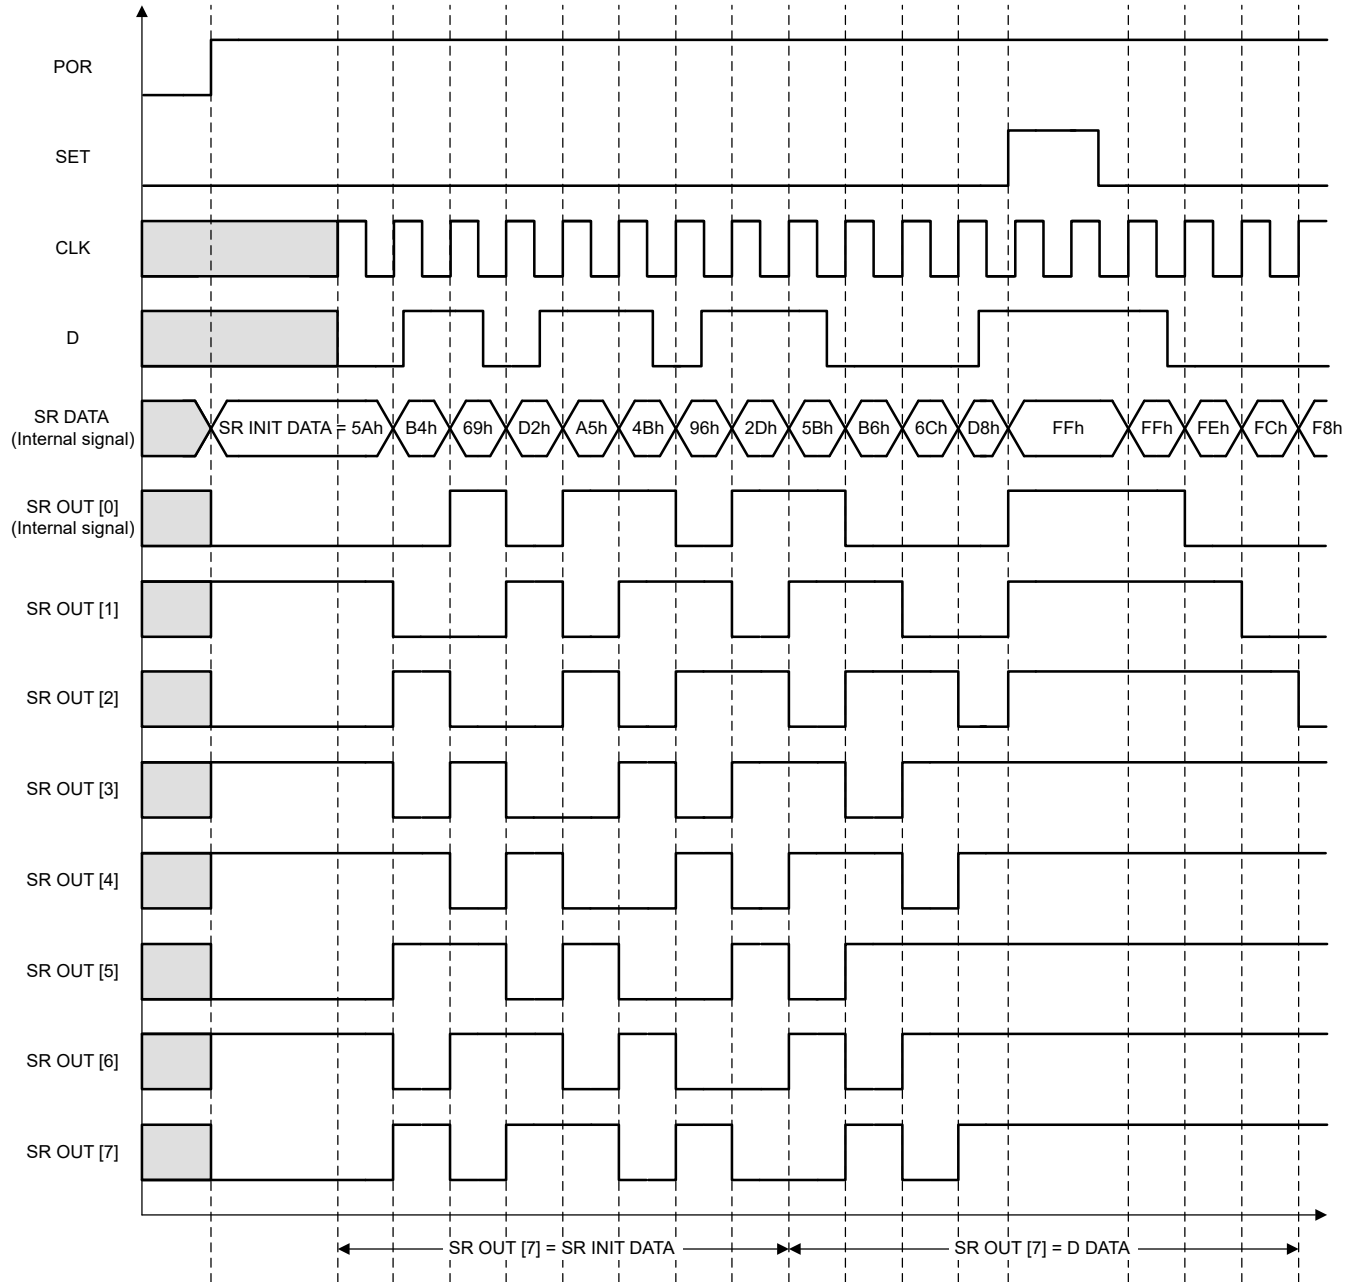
POR

SET

CLK

D

SR DATA
(Internal signal)

SR INIT DATA = 5Ah
B4h
69h
D2h
A5h
4Bh
96h
2Dh
5Bh
B6h
6Ch
D8h
FFh
FFh
FEh
FCh
F8h

SR OUT [0]
(Internal signal)

SR OUT [1]

SR OUT [2]

SR OUT [3]

SR OUT [4]

SR OUT [5]

SR OUT [6]

SR OUT [7]

SR OUT [7] = SR INIT DATA

SR OUT [7] = D DATA